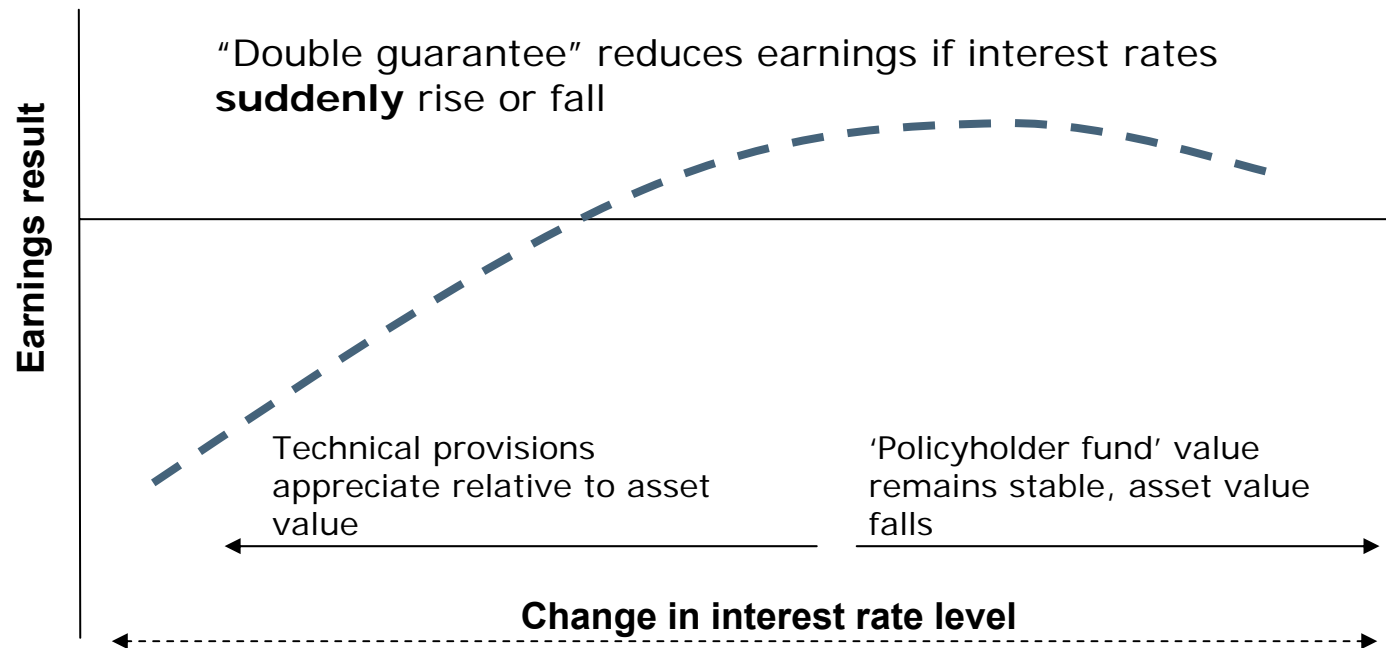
"Double guarantee" reduces earnings if interest rates **suddenly** rise or fall

Earnings result

Technical provisions appreciate relative to asset value

'Policyholder fund' value remains stable, asset value falls

Change in interest rate level